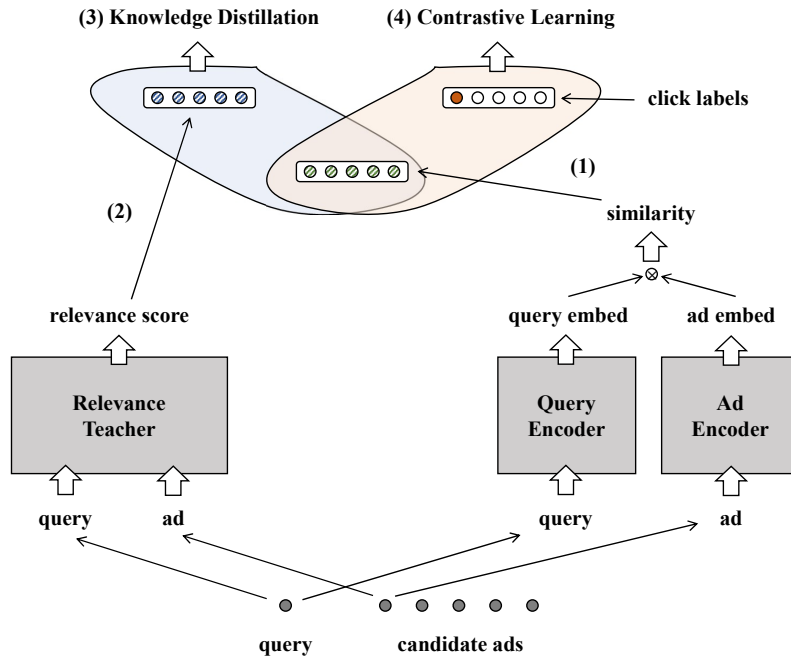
(3) Knowledge Distillation

(4) Contrastive Learning

click labels

(1)

(2)

similarity

$\otimes$

relevance score

query embed

ad embed

Relevance Teacher

Query Encoder

Ad Encoder

query

ad

query

ad

query

candidate ads